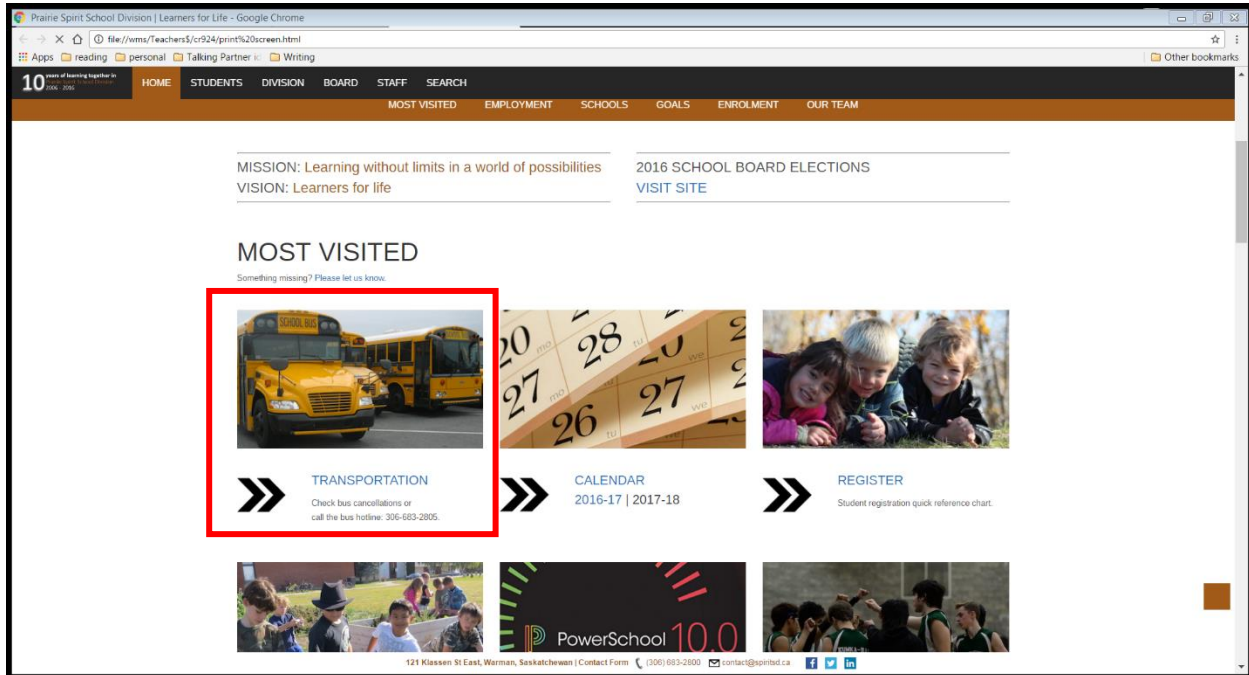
Prairie Spirit School Division | Learners for Life - Google Chrome

file://wms/Teachers$/cr924/print%20screen.html

Apps reading personal Talking Partner Writing Other bookmarks

10 years of learning together in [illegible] 2006 - 2016

HOME STUDENTS DIVISION BOARD STAFF SEARCH

MOST VISITED EMPLOYMENT SCHOOLS GOALS ENROLMENT OUR TEAM

MISSION: Learning without limits in a world of possibilities
VISION: Learners for life

2016 SCHOOL BOARD ELECTIONS
VISIT SITE

MOST VISITED

Something missing? Please let us know.

SCHOOL BUS

20 28 27 27 26

TRANSPORTATION
Check bus cancellations or call the bus hotline: 306-683-2805.

CALENDAR
2016-17 | 2017-18

REGISTER
Student registration quick reference chart.

PowerSchool 10.0

121 Klassen St East, Warman, Saskatchewan | Contact Form (306) 683-2800 contact@spiritsd.ca